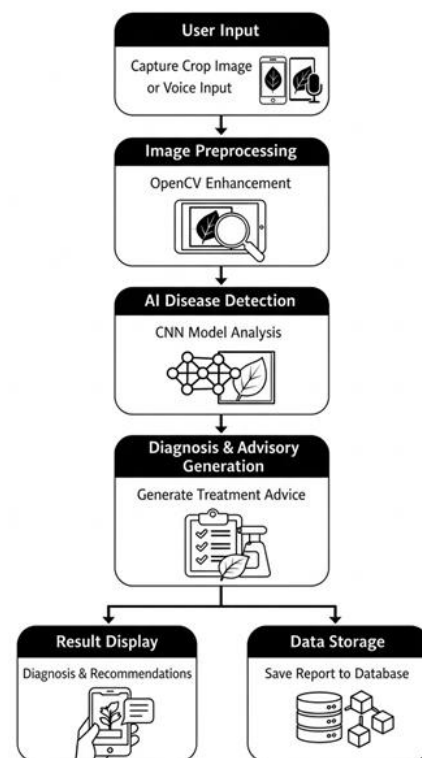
User Input

Capture Crop Image or Voice Input

Image Preprocessing

OpenCV Enhancement

AI Disease Detection

CNN Model Analysis

Diagnosis & Advisory Generation

Generate Treatment Advice

Result Display

Diagnosis & Recommendations

Data Storage

Save Report to Database